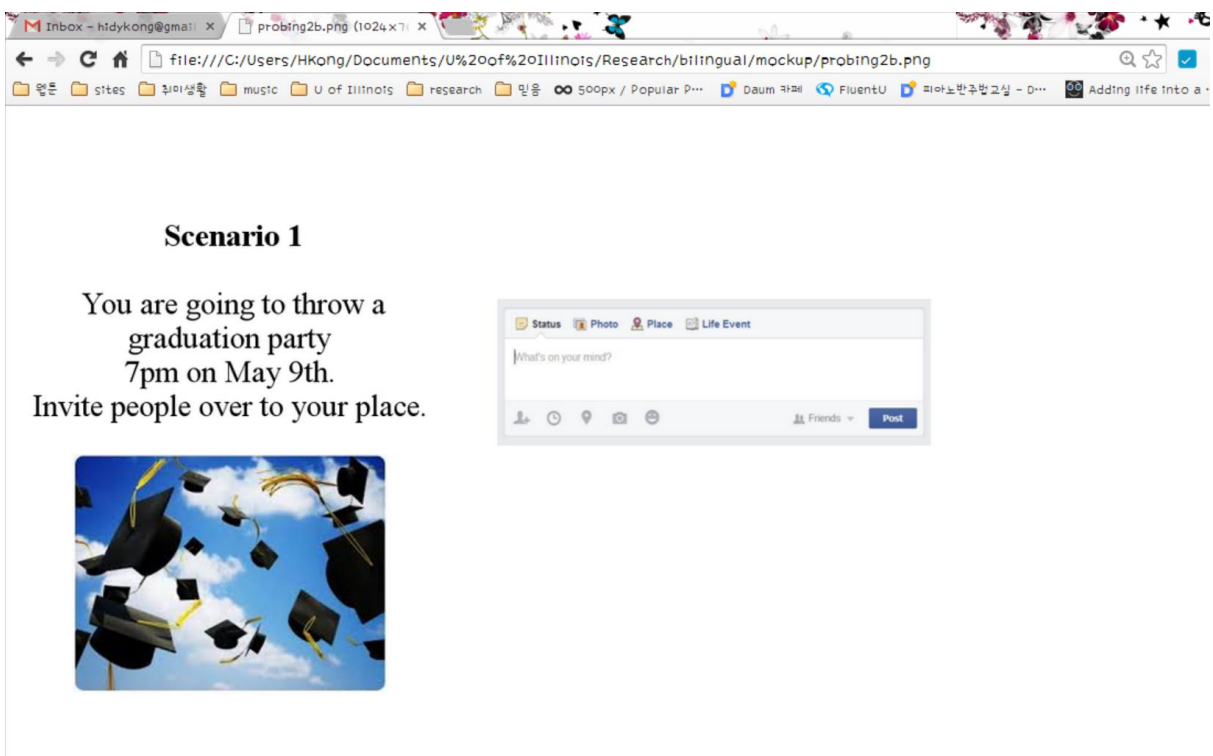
Inbox - hidykong@gmai ×
probing2b.png (1024×7 ×

file:///C:/Users/HKong/Documents/U%20of%20Illinois/Research/bilingual/mockup/probing2b.png

웹툰 sites 취미생활 music U of Illinois research 믿음 500px / Popular P··· Daum 카페 FluentU 피아노반주법교실 - D··· Adding life into a

Scenario 1

You are going to throw a graduation party 7pm on May 9th. Invite people over to your place.

Status Photo Place Life Event

What's on your mind?

Friends Post